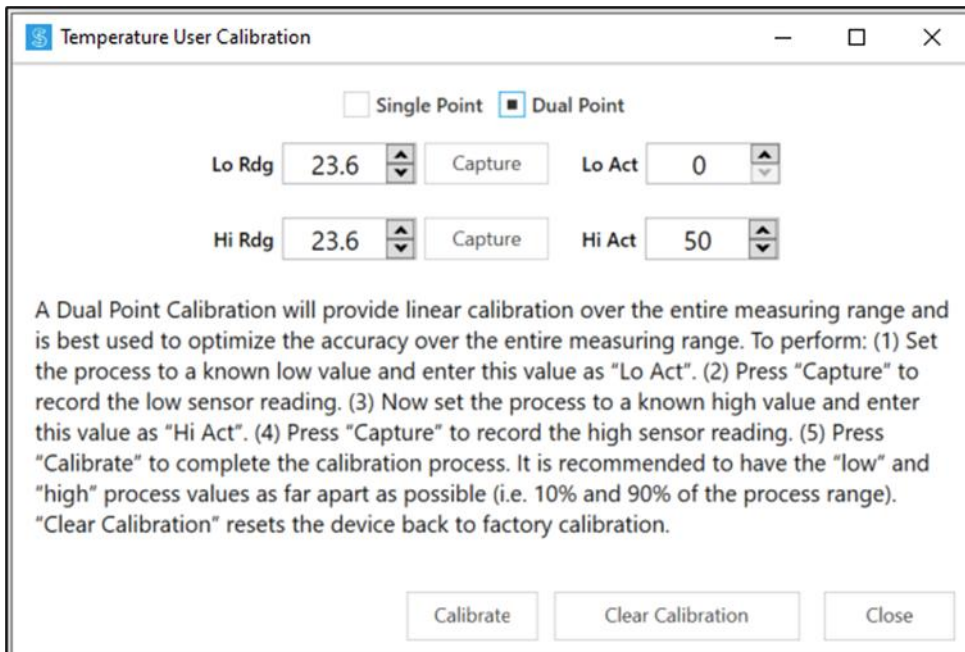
Temperature User Calibration

Single Point Dual Point

Lo Rdg 23.6 Capture Lo Act 0

Hi Rdg 23.6 Capture Hi Act 50

A Dual Point Calibration will provide linear calibration over the entire measuring range and is best used to optimize the accuracy over the entire measuring range. To perform: (1) Set the process to a known low value and enter this value as "Lo Act". (2) Press "Capture" to record the low sensor reading. (3) Now set the process to a known high value and enter this value as "Hi Act". (4) Press "Capture" to record the high sensor reading. (5) Press "Calibrate" to complete the calibration process. It is recommended to have the "low" and "high" process values as far apart as possible (i.e. 10% and 90% of the process range). "Clear Calibration" resets the device back to factory calibration.

Calibrate Clear Calibration Close